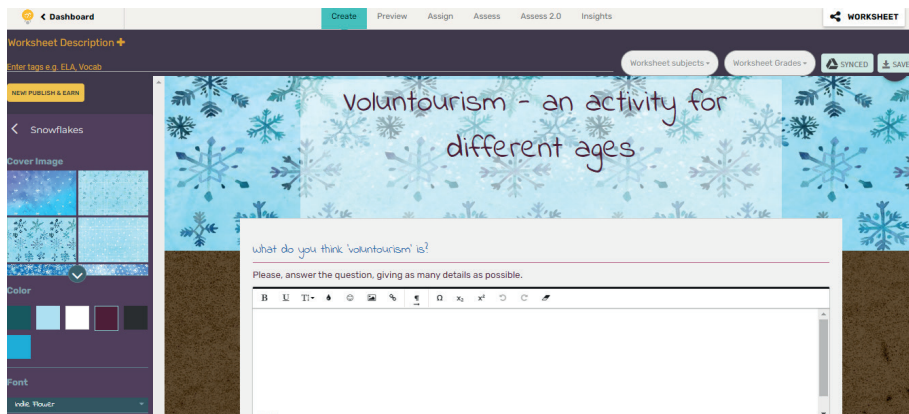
< Dashboard

Create Preview Assign Assess Assess 2.0 Insights

WORKSHEET

Worksheet Description +

Enter tags e.g. ELA, Vocab

Worksheet subjects ▾ Worksheet Grades ▾ SYNCED SAVE

NEW! PUBLISH & EARN

< Snowflakes

Cover Image

Color

Font

Indie Flower

Voluntourism - an activity for different ages

What do you think 'voluntourism' is?

Please, answer the question, giving as many details as possible.

B U TI ▾ Ω $x_2$ $x^2$